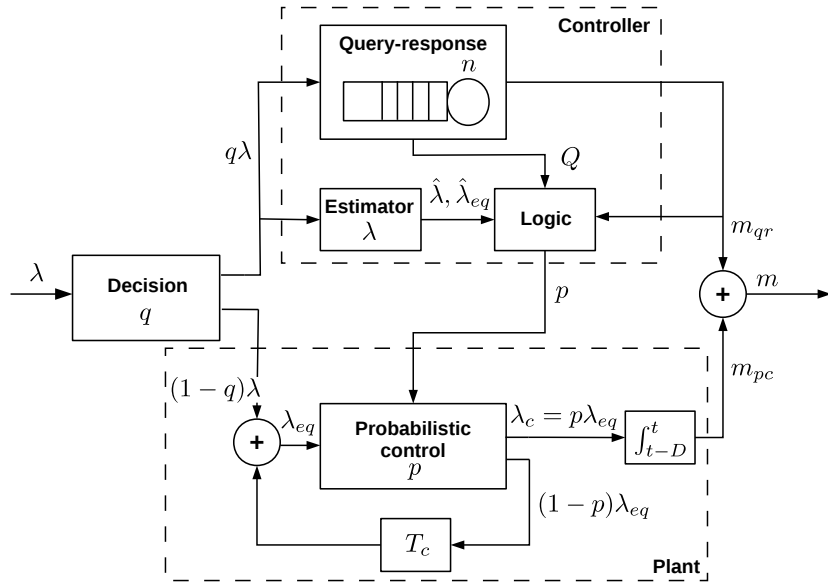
Controller

Query-response

$n$

$q\lambda$

$Q$

Estimator

$\lambda$

$\hat{\lambda}, \hat{\lambda}_{eq}$

Logic

$m_{qr}$

$\lambda$

Decision

$q$

$p$

+

$m$

$(1-q)\lambda$

$m_{pc}$

+

$\lambda_{eq}$

Probabilistic control

$p$

$\lambda_c = p\lambda_{eq}$

$\int_{t-D}^{t}$

$(1-p)\lambda_{eq}$

$T_c$

Plant